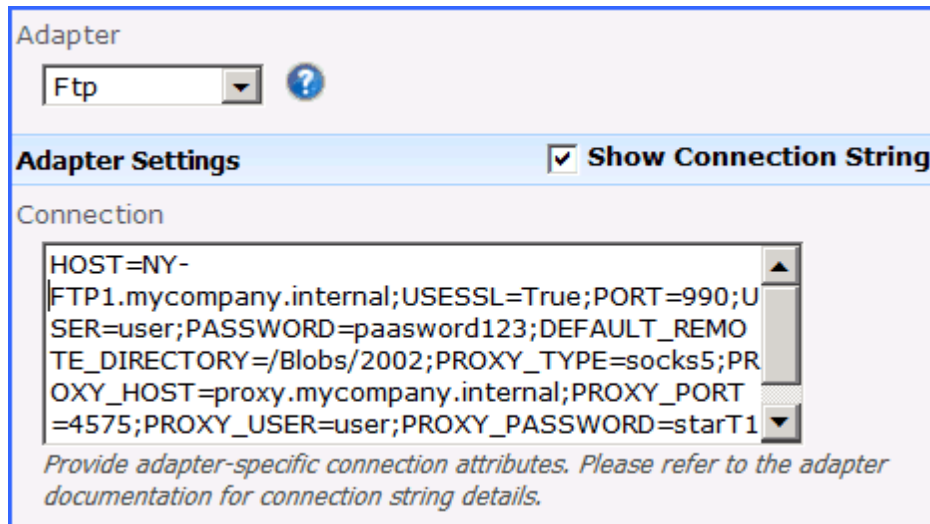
Adapter

Ftp

?

Adapter Settings

Show Connection String

Connection

HOST=NY-FTP1.mycompany.internal;USESSL=True;PORT=990;USER=user;PASSWORD=paasword123;DEFAULT_REMOTE_DIRECTORY=/Blobs/2002;PROXY_TYPE=socks5;PROXY_HOST=proxy.mycompany.internal;PROXY_PORT=4575;PROXY_USER=user;PROXY_PASSWORD=starT1

Provide adapter-specific connection attributes. Please refer to the adapter documentation for connection string details.